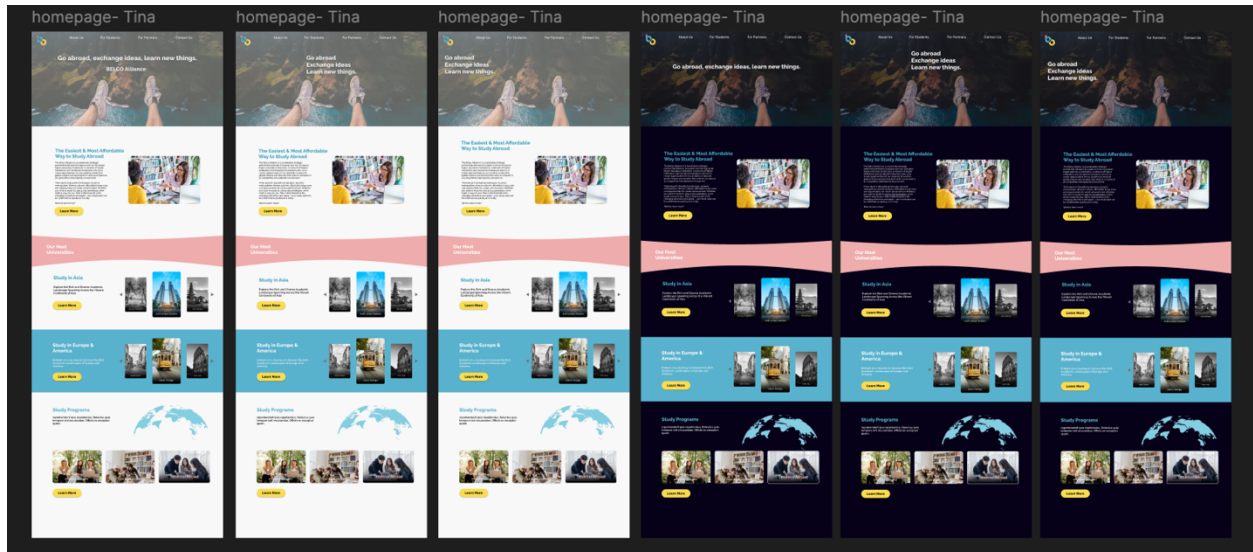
homepage- Tina

About Us For Students For Partners Contact Us

Go abroad, exchange ideas, learn new things.

BELCO Alliance

The Easiest & Most Affordable Way to Study Abroad

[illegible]

Learn More

Our Host Universities

Study in Asia

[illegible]

Learn More

Study in Europe & America

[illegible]

Learn More

Study Programs

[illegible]

Learn More

homepage- Tina

About Us For Students For Partners Contact Us

Go abroad Exchange ideas Learn new things.

The Easiest & Most Affordable Way to Study Abroad

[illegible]

Learn More

Our Host Universities

Study in Asia

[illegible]

Learn More

Study in Europe & America

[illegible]

Learn More

Study Programs

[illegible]

Learn More

homepage- Tina

Go abroad Exchange ideas Learn new things.

The Easiest & Most Affordable Way to Study Abroad

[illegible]

Learn More

Our Host Universities

Study in Asia

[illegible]

Learn More

Study in Europe & America

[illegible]

Learn More

Study Programs

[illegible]

Learn More

homepage- Tina

About Us For Students For Partners Contact Us

Go abroad, exchange ideas, learn new things.

The Easiest & Most Affordable Way to Study Abroad

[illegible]

Learn More

Our Host Universities

Study in Asia

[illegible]

Learn More

Study in Europe & America

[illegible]

Learn More

Study Programs

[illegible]

Learn More

homepage- Tina

About Us For Students For Partners Contact Us

Go abroad Exchange ideas Learn new things.

The Easiest & Most Affordable Way to Study Abroad

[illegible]

Learn More

Our Host Universities

Study in Asia

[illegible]

Learn More

Study in Europe & America

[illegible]

Learn More

Study Programs

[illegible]

Learn More

homepage- Tina

About Us For Students For Partners Contact Us

Go abroad Exchange ideas Learn new things.

The Easiest & Most Affordable Way to Study Abroad

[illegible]

Learn More

Our Host Universities

Study in Asia

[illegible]

Learn More

Study in Europe & America

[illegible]

Learn More

Study Programs

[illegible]

Learn More